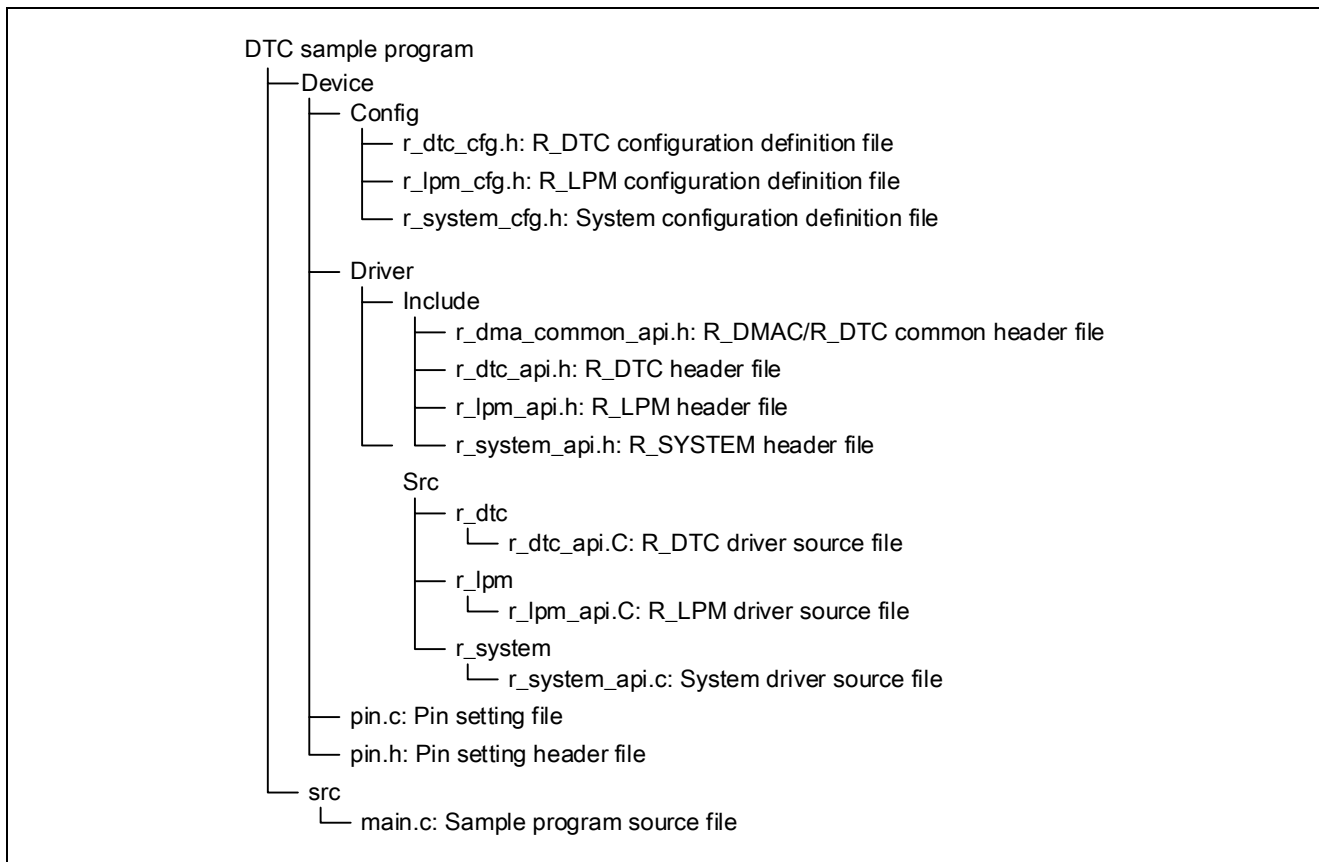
DTC sample program

Device

Config

r_dtc_cfg.h: R_DTC configuration definition file

r_lpm_cfg.h: R_LPM configuration definition file

r_system_cfg.h: System configuration definition file

Driver

Include

r_dma_common_api.h: R_DMAC/R_DTC common header file

r_dtc_api.h: R_DTC header file

r_lpm_api.h: R_LPM header file

r_system_api.h: R_SYSTEM header file

Src

r_dtc

r_dtc_api.C: R_DTC driver source file

r_lpm

r_lpm_api.C: R_LPM driver source file

r_system

r_system_api.c: System driver source file

pin.c: Pin setting file

pin.h: Pin setting header file

src

main.c: Sample program source file